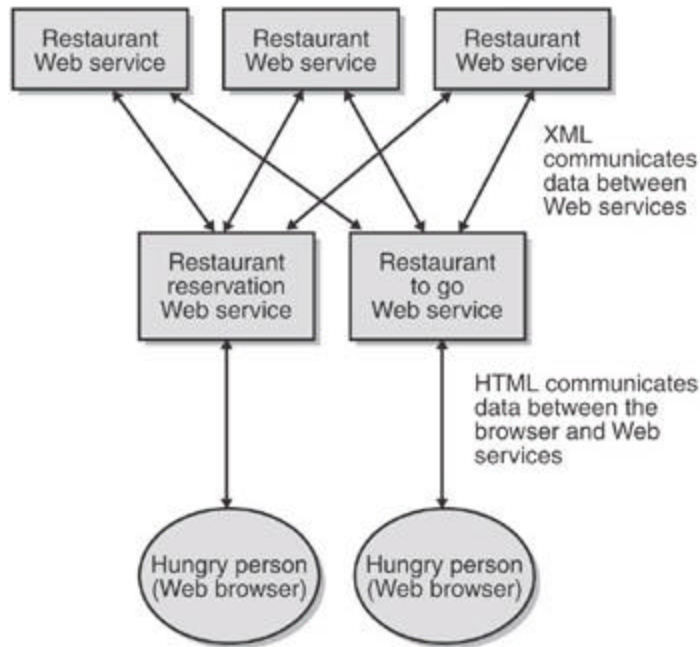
Restaurant Web service

Restaurant Web service

Restaurant Web service

XML communicates data between Web services

Restaurant reservation Web service

Restaurant to go Web service

HTML communicates data between the browser and Web services

Hungry person (Web browser)

Hungry person (Web browser)